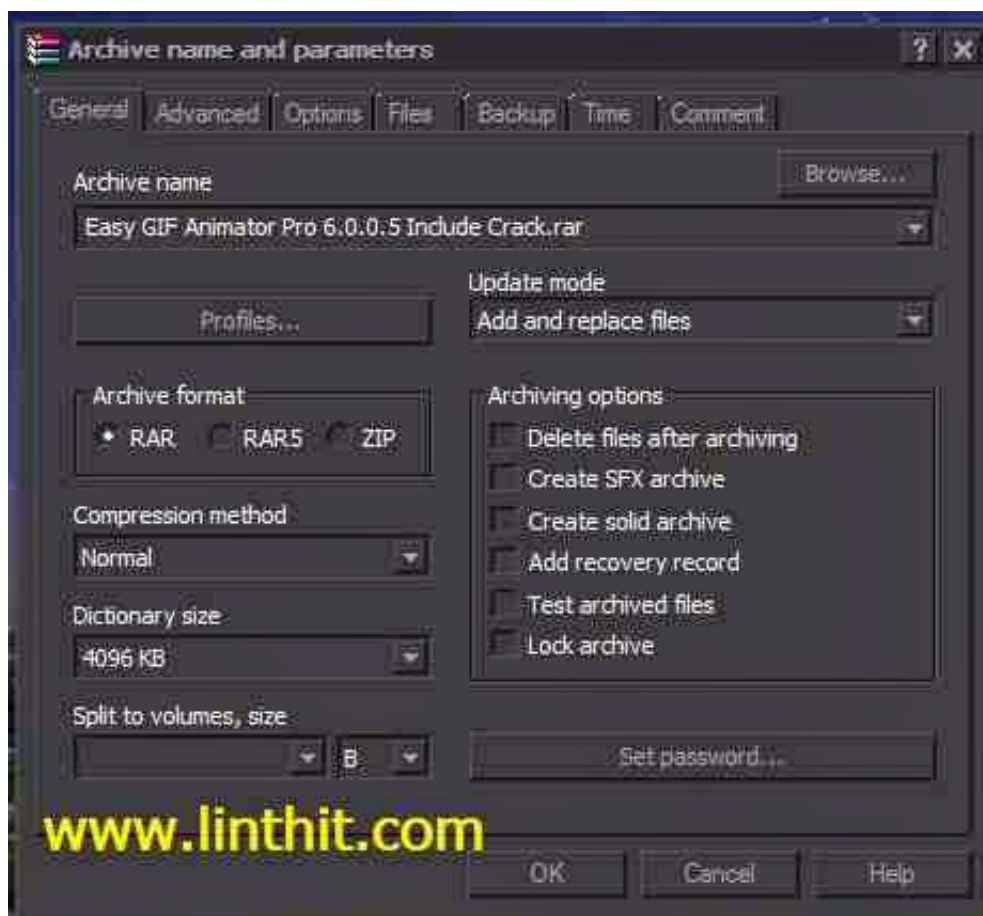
Archive name and parameters

? X

General | Advanced | Options | Files | Backup | Time | Comment

Archive name

Browse...

Easy GIF Animator Pro 6.0.0.5 Include Crack.rar

Update mode

Profiles...

Add and replace files

Archive format

RAR RAR5 ZIP

Archiving options

Delete files after archiving

Create SFX archive

Create solid archive

Add recovery record

Test archived files

Lock archive

Compression method

Normal

Dictionary size

4096 KB

Split to volumes, size

B

Set password...

www.linthit.com

OK Cancel Help